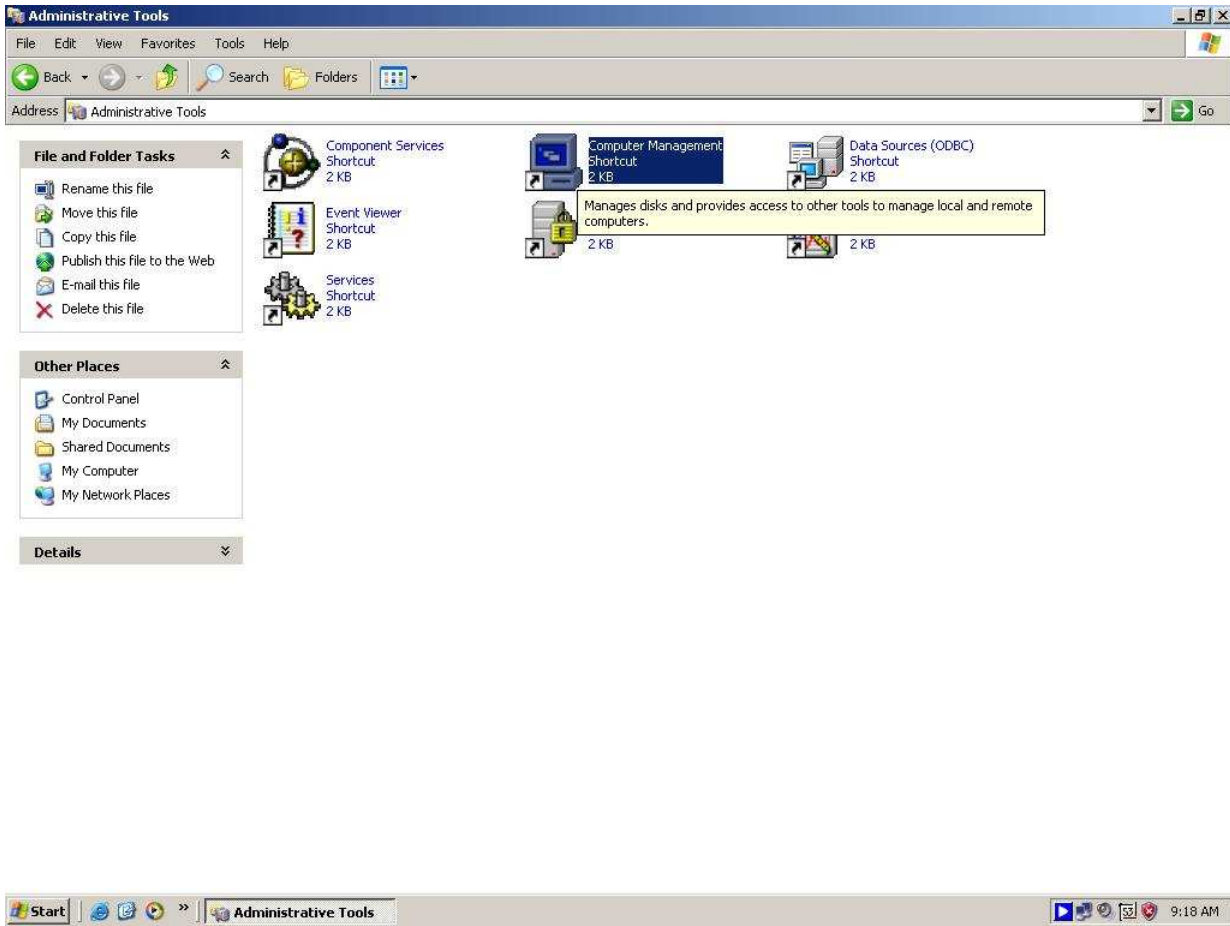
Administrative Tools

File Edit View Favorites Tools Help

Back Search Folders

Address Administrative Tools

Go

File and Folder Tasks

Rename this file
Move this file
Copy this file
Publish this file to the Web
E-mail this file
Delete this file

Other Places

Control Panel
My Documents
Shared Documents
My Computer
My Network Places

Details

Component Services
Shortcut
2 KB

Computer Management
Shortcut
2 KB

Data Sources (ODBC)
Shortcut
2 KB

Manages disks and provides access to other tools to manage local and remote computers.

Event Viewer
Shortcut
2 KB

2 KB

2 KB

Services
Shortcut
2 KB

Start Administrative Tools 9:18 AM